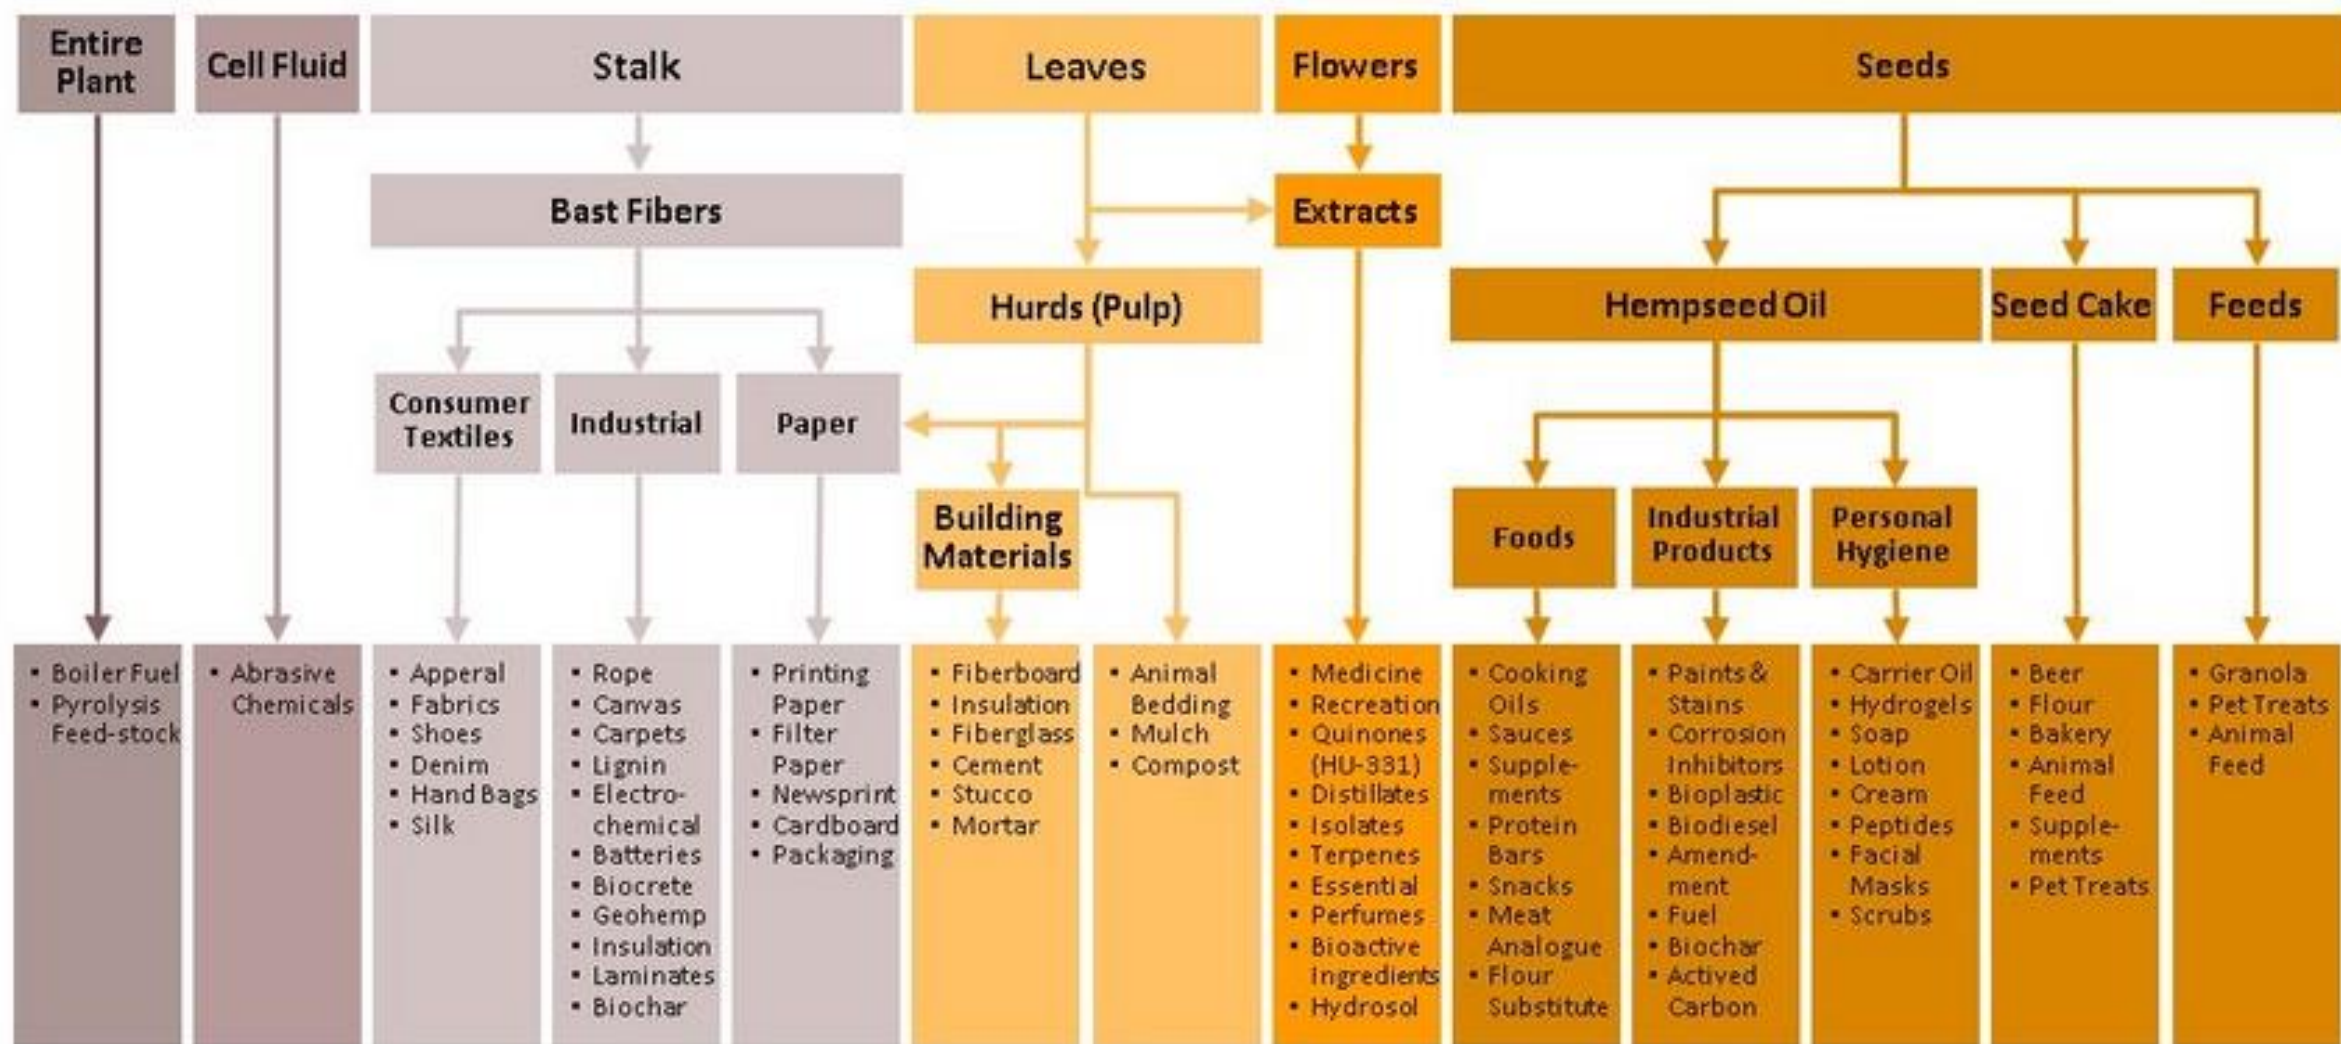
Entire Plant

Cell Fluid

Stalk

Leaves

Flowers

Seeds

Bast Fibers

Extracts

Hurds (Pulp)

Hempseed Oil

Seed Cake

Feeds

Consumer Textiles

Industrial

Paper

Building Materials

Foods

Industrial Products

Personal Hygiene

• Boiler Fuel
• Pyrolysis Feed-stock

• Abrasive Chemicals

• Apperal
• Fabrics
• Shoes
• Denim
• Hand Bags
• Silk

• Rope
• Canvas
• Carpets
• Lignin
• Electro-chemical
• Batteries
• Biocrete
• Geohemp
• Insulation
• Laminates
• Biochar

• Printing Paper
• Filter Paper
• Newsprint
• Cardboard
• Packaging

• Fiberboard
• Insulation
• Fiberglass
• Cement
• Stucco
• Mortar

• Animal Bedding
• Mulch
• Compost

• Medicine
• Recreation
• Quinones (HU-331)
• Distillates
• Isolates
• Terpenes
• Essential
• Perfumes
• Bioactive Ingredients
• Hydrosol

• Cooking Oils
• Sauces
• Supplements
• Protein Bars
• Snacks
• Meat Analogue
• Flour Substitute

• Paints & Stains
• Corrosion Inhibitors
• Bioplastic
• Biodiesel
• Amendment
• Fuel
• Biochar
• Actived Carbon

• Carrier Oil
• Hydrogels
• Soap
• Lotion
• Cream
• Peptides
• Facial Masks
• Scrubs

• Beer
• Flour
• Bakery
• Animal Feed
• Supplements
• Pet Treats

• Granola
• Pet Treats
• Animal Feed